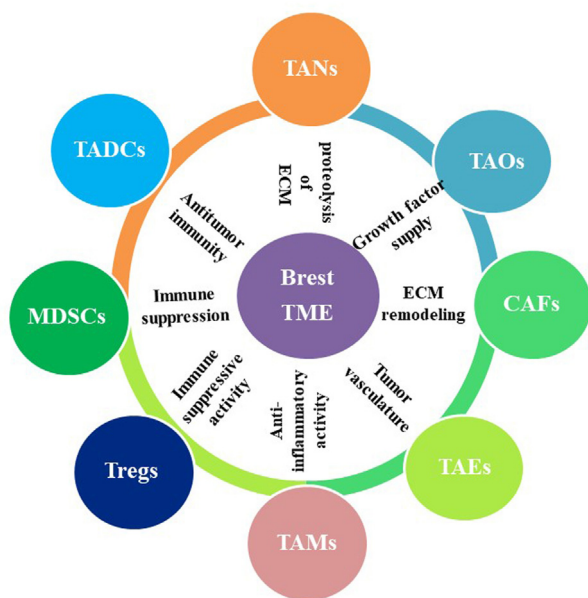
TANs

TAOs

CAFs

TAEs

TAMs

Tregs

MDSCs

TADCs

Brest TME

proteolysis of ECM

Growth factor supply

ECM remodeling

Tumor vasculature

Anti-inflammatory activity

Immune suppressive activity

Immune suppression

Antitumor immunity